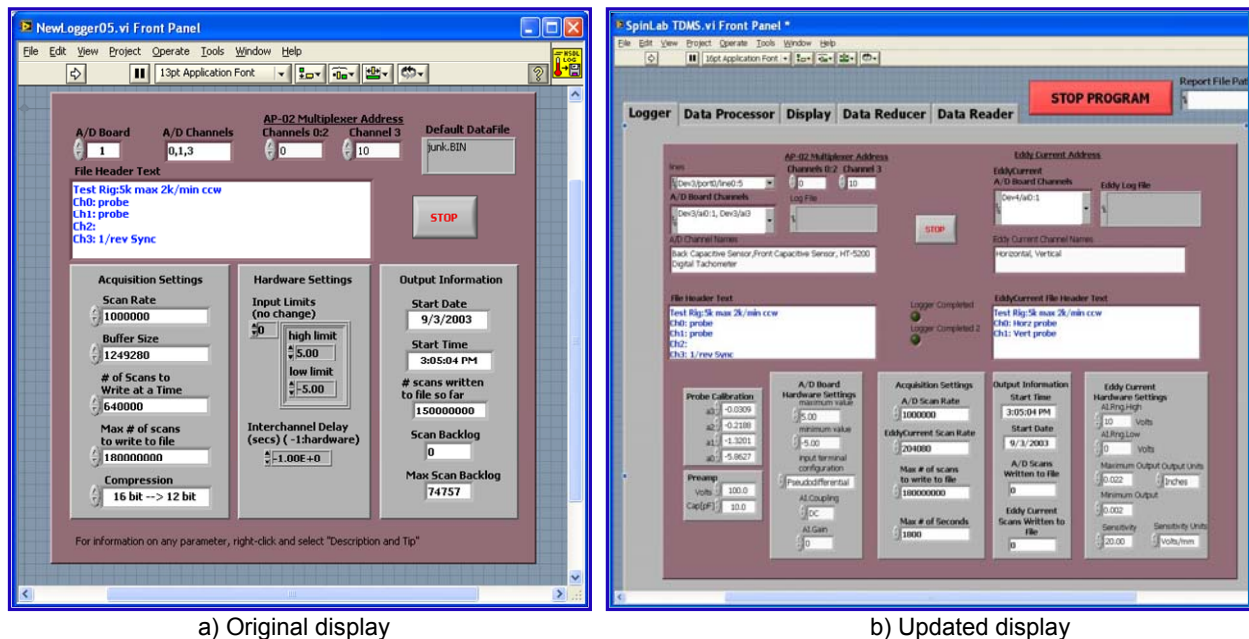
NewLogger05.vi Front Panel

File Edit View Project Operate Tools Window Help

13pt Application Font

A/D Board
1

A/D Channels
0,1,3

AP-02 Multiplexer Address
Channels 0:2
0
Channel 3
10

Default DataFile
junk.BIN

File Header Text
Test Rig:5k max 2k/min ccw
Ch0: probe
Ch1: probe
Ch2:
Ch3: 1/rev Sync

STOP

Acquisition Settings
Scan Rate
1000000
Buffer Size
1249280
# of Scans to Write at a Time
640000
Max # of scans to write to file
180000000
Compression
16 bit --> 12 bit

Hardware Settings
Input Limits (no change)
0
high limit
5.00
low limit
-5.00
Interchannel Delay (secs) ( -1:hardware)
-1.00E+0

Output Information
Start Date
9/3/2003
Start Time
3:05:04 PM
# scans written to file so far
150000000
Scan Backlog
0
Max Scan Backlog
74757

For information on any parameter, right-click and select "Description and Tip"

a) Original display

SpinLab TDMS.vi Front Panel *

File Edit View Project Operate Tools Window Help

16pt Application Font

STOP PROGRAM

Report File Pat

Logger | Data Processor | Display | Data Reducer | Data Reader

lines
Dev3/port0/line0:5

AP-02 Multiplexer Address
Channels 0:2
0
Channel 3
10

Eddy Current Address
EddyCurrent
A/D Board Channels
Dev4/ai0:1

Eddy Log File

A/D Board Channels
Dev3/ai0:1, Dev3/ai3

Log File

STOP

A/D Channel Names
Back Capacitive Sensor,Front Capacitive Sensor, HT-5200 Digital Tachometer

Eddy Current Channel Names
Horizontal, Vertical

File Header Text
Test Rig:5k max 2k/min ccw
Ch0: probe
Ch1: probe
Ch2:
Ch3: 1/rev Sync

Logger Completed
Logger Completed 2

EddyCurrent File Header Text
Test Rig:5k max 2k/min ccw
Ch0: Horz probe
Ch1: Vert probe

Probe Calibration
a3 -0.0309
a2 -0.2188
a1 -1.3201
a0 -5.9627

Preamp
Volts 100.0
Cap(pF) 10.0

A/D Board Hardware Settings
maximum value
5.00
minimum value
-5.00
input terminal configuration
Pseudodifferential
AI.Coupling
DC
AI.Gain
0

Acquisition Settings
A/D Scan Rate
1000000
EddyCurrent Scan Rate
204080
Max # of scans to write to file
180000000
Max # of Seconds
1800

Output Information
Start Time
3:05:04 PM
Start Date
9/3/2003
A/D Scans Written to File
0
Eddy Current Scans Written to File
0

Eddy Current Hardware Settings
AI.Rng.High
10 Volts
AI.Rng.Low
0 Volts
Maximum Output
0.022
Output Units
Inches
Minimum Output
0.002
Sensitivity
20.00
Sensitivity Units
Volts/mm

b) Updated display